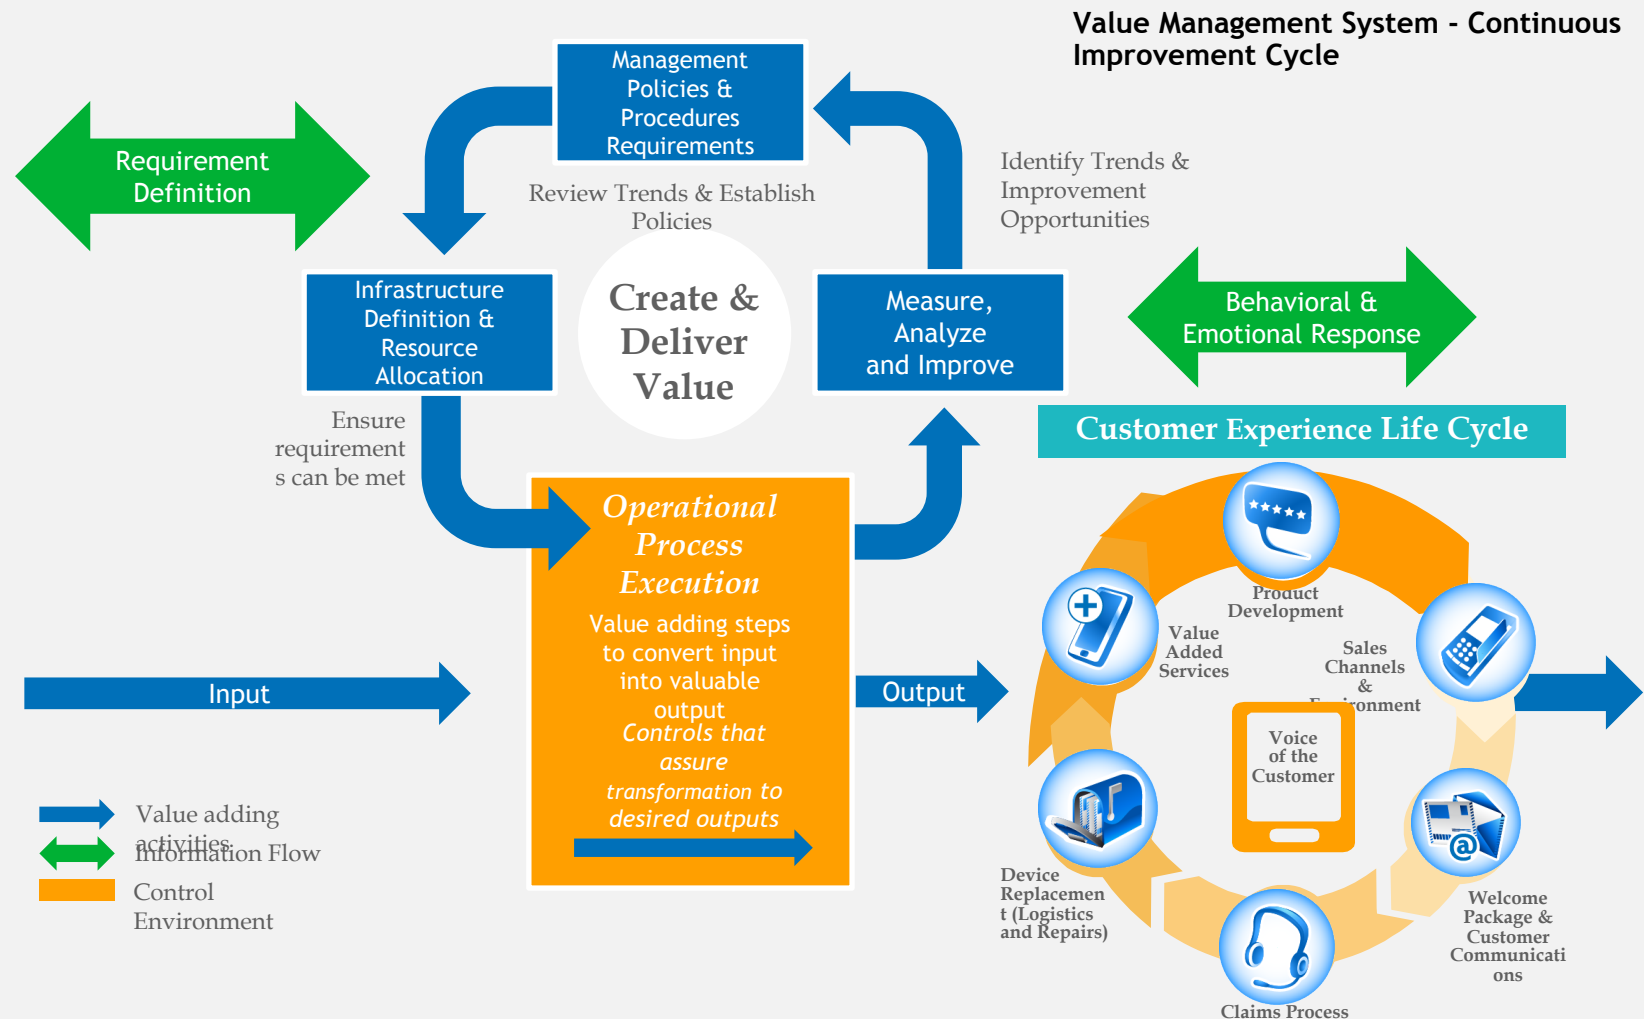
Value Management System - Continuous Improvement Cycle

Requirement Definition

Management Policies & Procedures Requirements

Review Trends & Establish Policies

Identify Trends & Improvement Opportunities

Infrastructure Definition & Resource Allocation

Create & Deliver Value

Measure, Analyze and Improve

Behavioral & Emotional Response

Ensure requirements can be met

Customer Experience Life Cycle

Operational Process Execution

Value adding steps to convert input into valuable output

Controls that assure transformation to desired outputs

Input

Output

Product Development

Value Added Services

Sales Channels & E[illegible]ronment

Voice of the Customer

Device Replacement (Logistics and Repairs)

Welcome Package & Customer Communications

Claims Process

Value adding activities

Information Flow

Control Environment